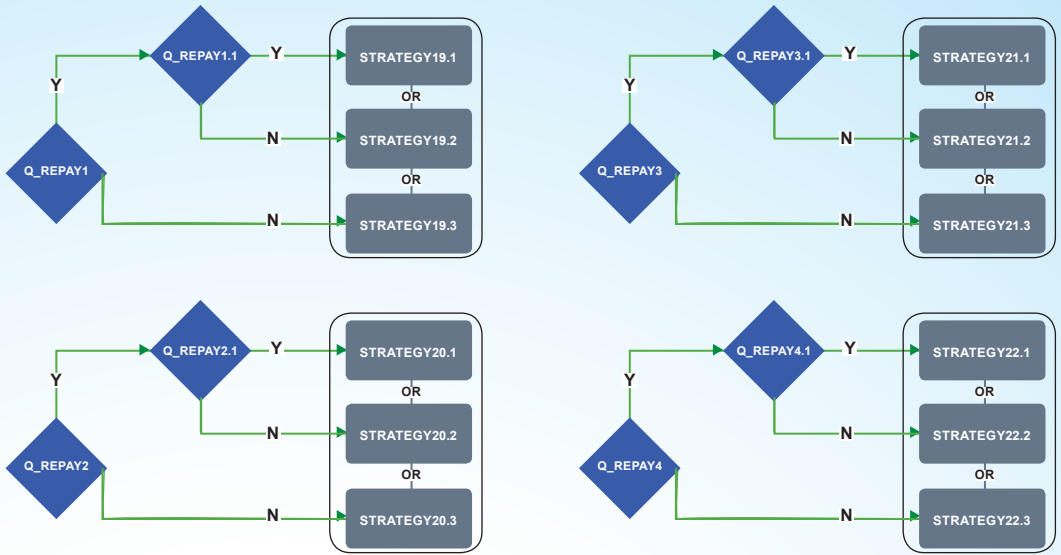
Y
Q_REPAY1.1
Y
STRATEGY19.1
OR
N
STRATEGY19.2
Q_REPAY1
OR
N
STRATEGY19.3

Y
Q_REPAY3.1
Y
STRATEGY21.1
OR
N
STRATEGY21.2
Q_REPAY3
OR
N
STRATEGY21.3

Y
Q_REPAY2.1
Y
STRATEGY20.1
OR
N
STRATEGY20.2
Q_REPAY2
OR
N
STRATEGY20.3

Y
Q_REPAY4.1
Y
STRATEGY22.1
OR
N
STRATEGY22.2
Q_REPAY4
OR
N
STRATEGY22.3